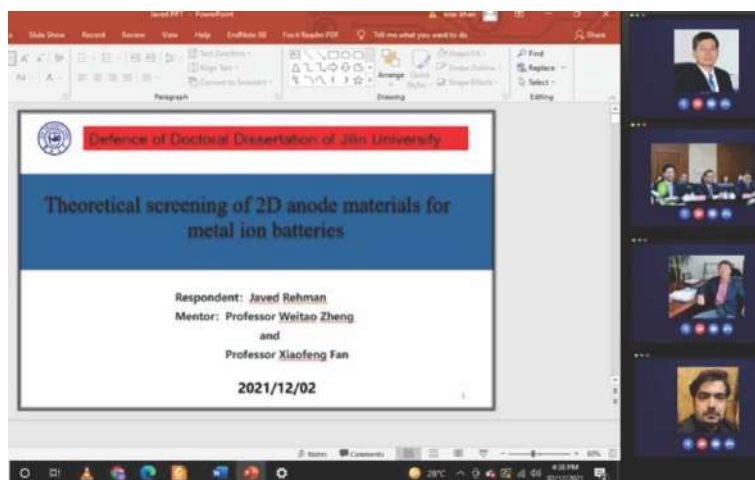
Javed PPT - PowerPoint

Slide Show Record Review View Help EndNote X8 Foxit Reader PDF Tell me what you want to do Share

Paragraph Drawing Editing

Find Replace Select

Defence of Doctoral Dissertation of Jilin University

Theoretical screening of 2D anode materials for metal ion batteries

Respondent: Javed Rehman
Mentor: Professor Weitao Zheng
and
Professor Xiaofeng Fan

2021/12/02

Notes Comments

28°C 4:38 PM